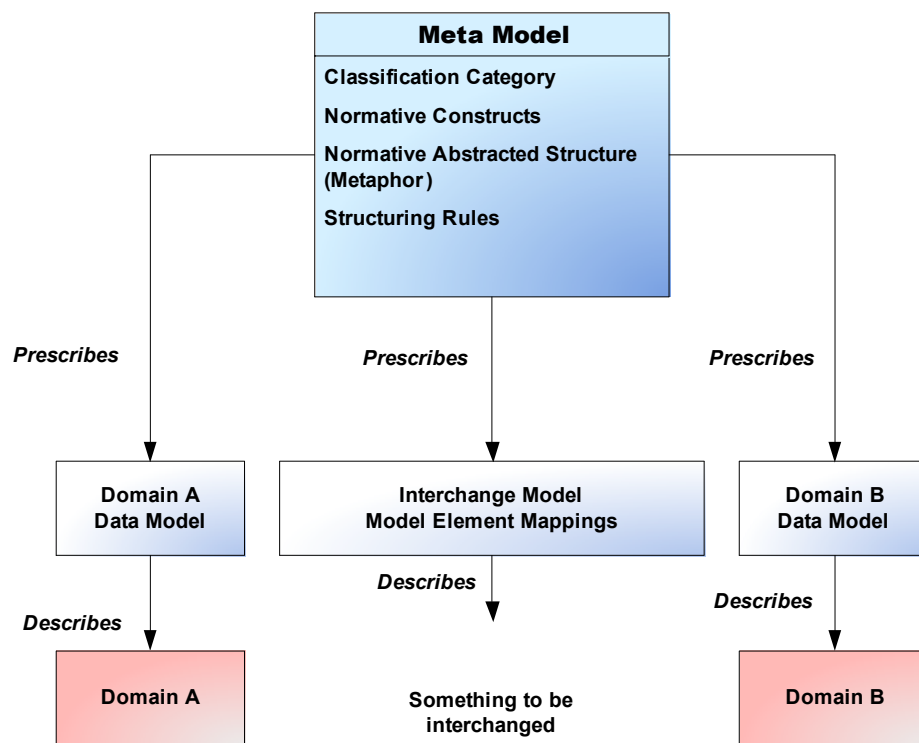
Meta Model

Classification Category

Normative Constructs

Normative Abstracted Structure (Metaphor)

Structuring Rules

Prescribes

Prescribes

Prescribes

Domain A Data Model

Interchange Model Model Element Mappings

Domain B Data Model

Describes

Describes

Describes

Domain A

Something to be interchanged

Domain B